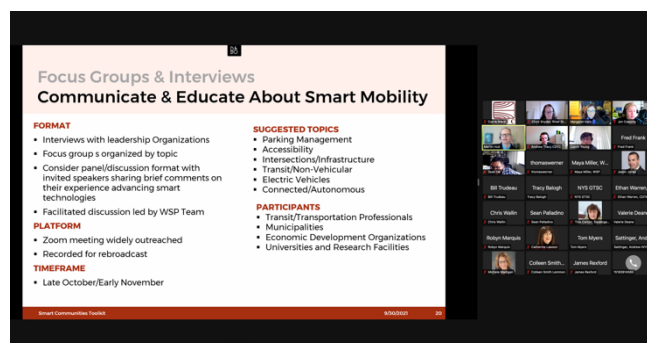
Focus Groups & Interviews
Communicate & Educate About Smart Mobility

FORMAT
- Interviews with leadership Organizations
- Focus group s organized by topic
- Consider panel/discussion format with invited speakers sharing brief comments on their experience advancing smart technologies
- Facilitated discussion led by WSP Team

PLATFORM
- Zoom meeting widely outreached
- Recorded for rebroadcast

TIMEFRAME
- Late October/Early November

SUGGESTED TOPICS
- Parking Management
- Accessibility
- Intersections/Infrastructure
- Transit/Non-Vehicular
- Electric Vehicles
- Connected/Autonomous

PARTICIPANTS
- Transit/Transportation Professionals
- Municipalities
- Economic Development Organizations
- Universities and Research Facilities

Smart Communities Toolkit
9/30/2021
20

thomaswerner
Maya Miller, W...
Fred Frank
Bill Trudeau
Tracy Balogh
NYS GTSC
Ethan Warren,...
Chris Wallin
Sean Palladino
Valerie Deane
Robyn Marquis
Tom Myers
Sattinger, And...
Colleen Smith...
James Rexford